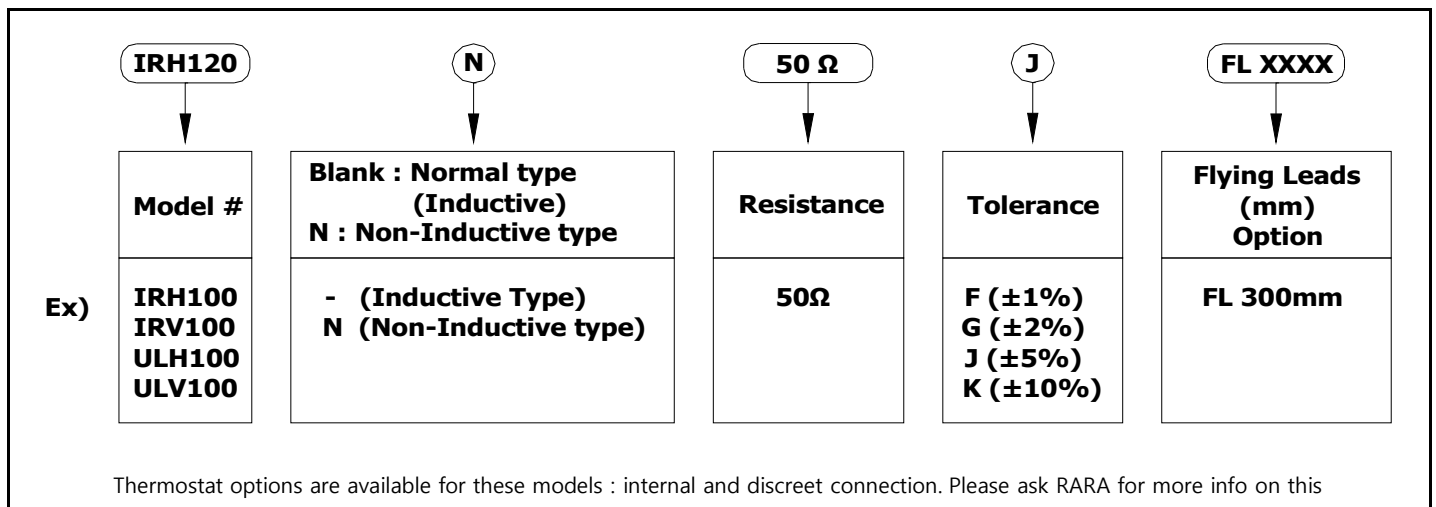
IRH120

N

50 Ω

J

FL XXXX

Model #

Blank : Normal type (Inductive)
N : Non-Inductive type

Resistance

Tolerance

Flying Leads (mm) Option

Ex)

IRH100
IRV100
ULH100
ULV100

- (Inductive Type)
N (Non-Inductive type)

50Ω

F (±1%)
G (±2%)
J (±5%)
K (±10%)

FL 300mm

Thermostat options are available for these models : internal and discreet connection. Please ask RARA for more info on this